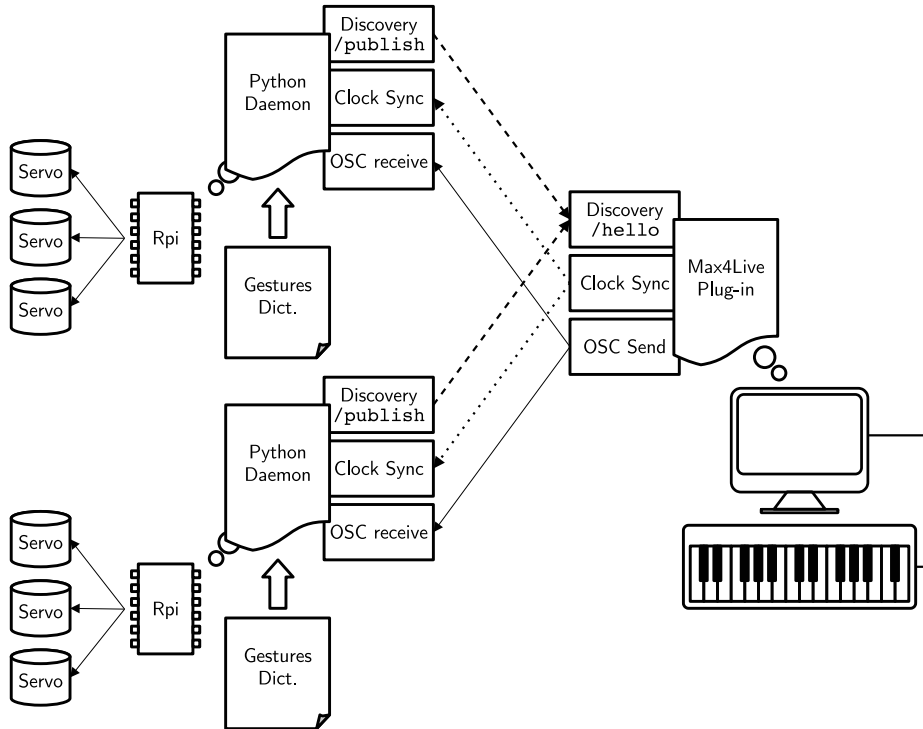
Discovery
/publish

Python Daemon

Clock Sync

OSC receive

Servo

Servo

Servo

Rpi

Gestures Dict.

Discovery
/hello

Clock Sync

OSC Send

Max4Live Plug-in

Discovery
/publish

Python Daemon

Clock Sync

OSC receive

Servo

Servo

Servo

Rpi

Gestures Dict.